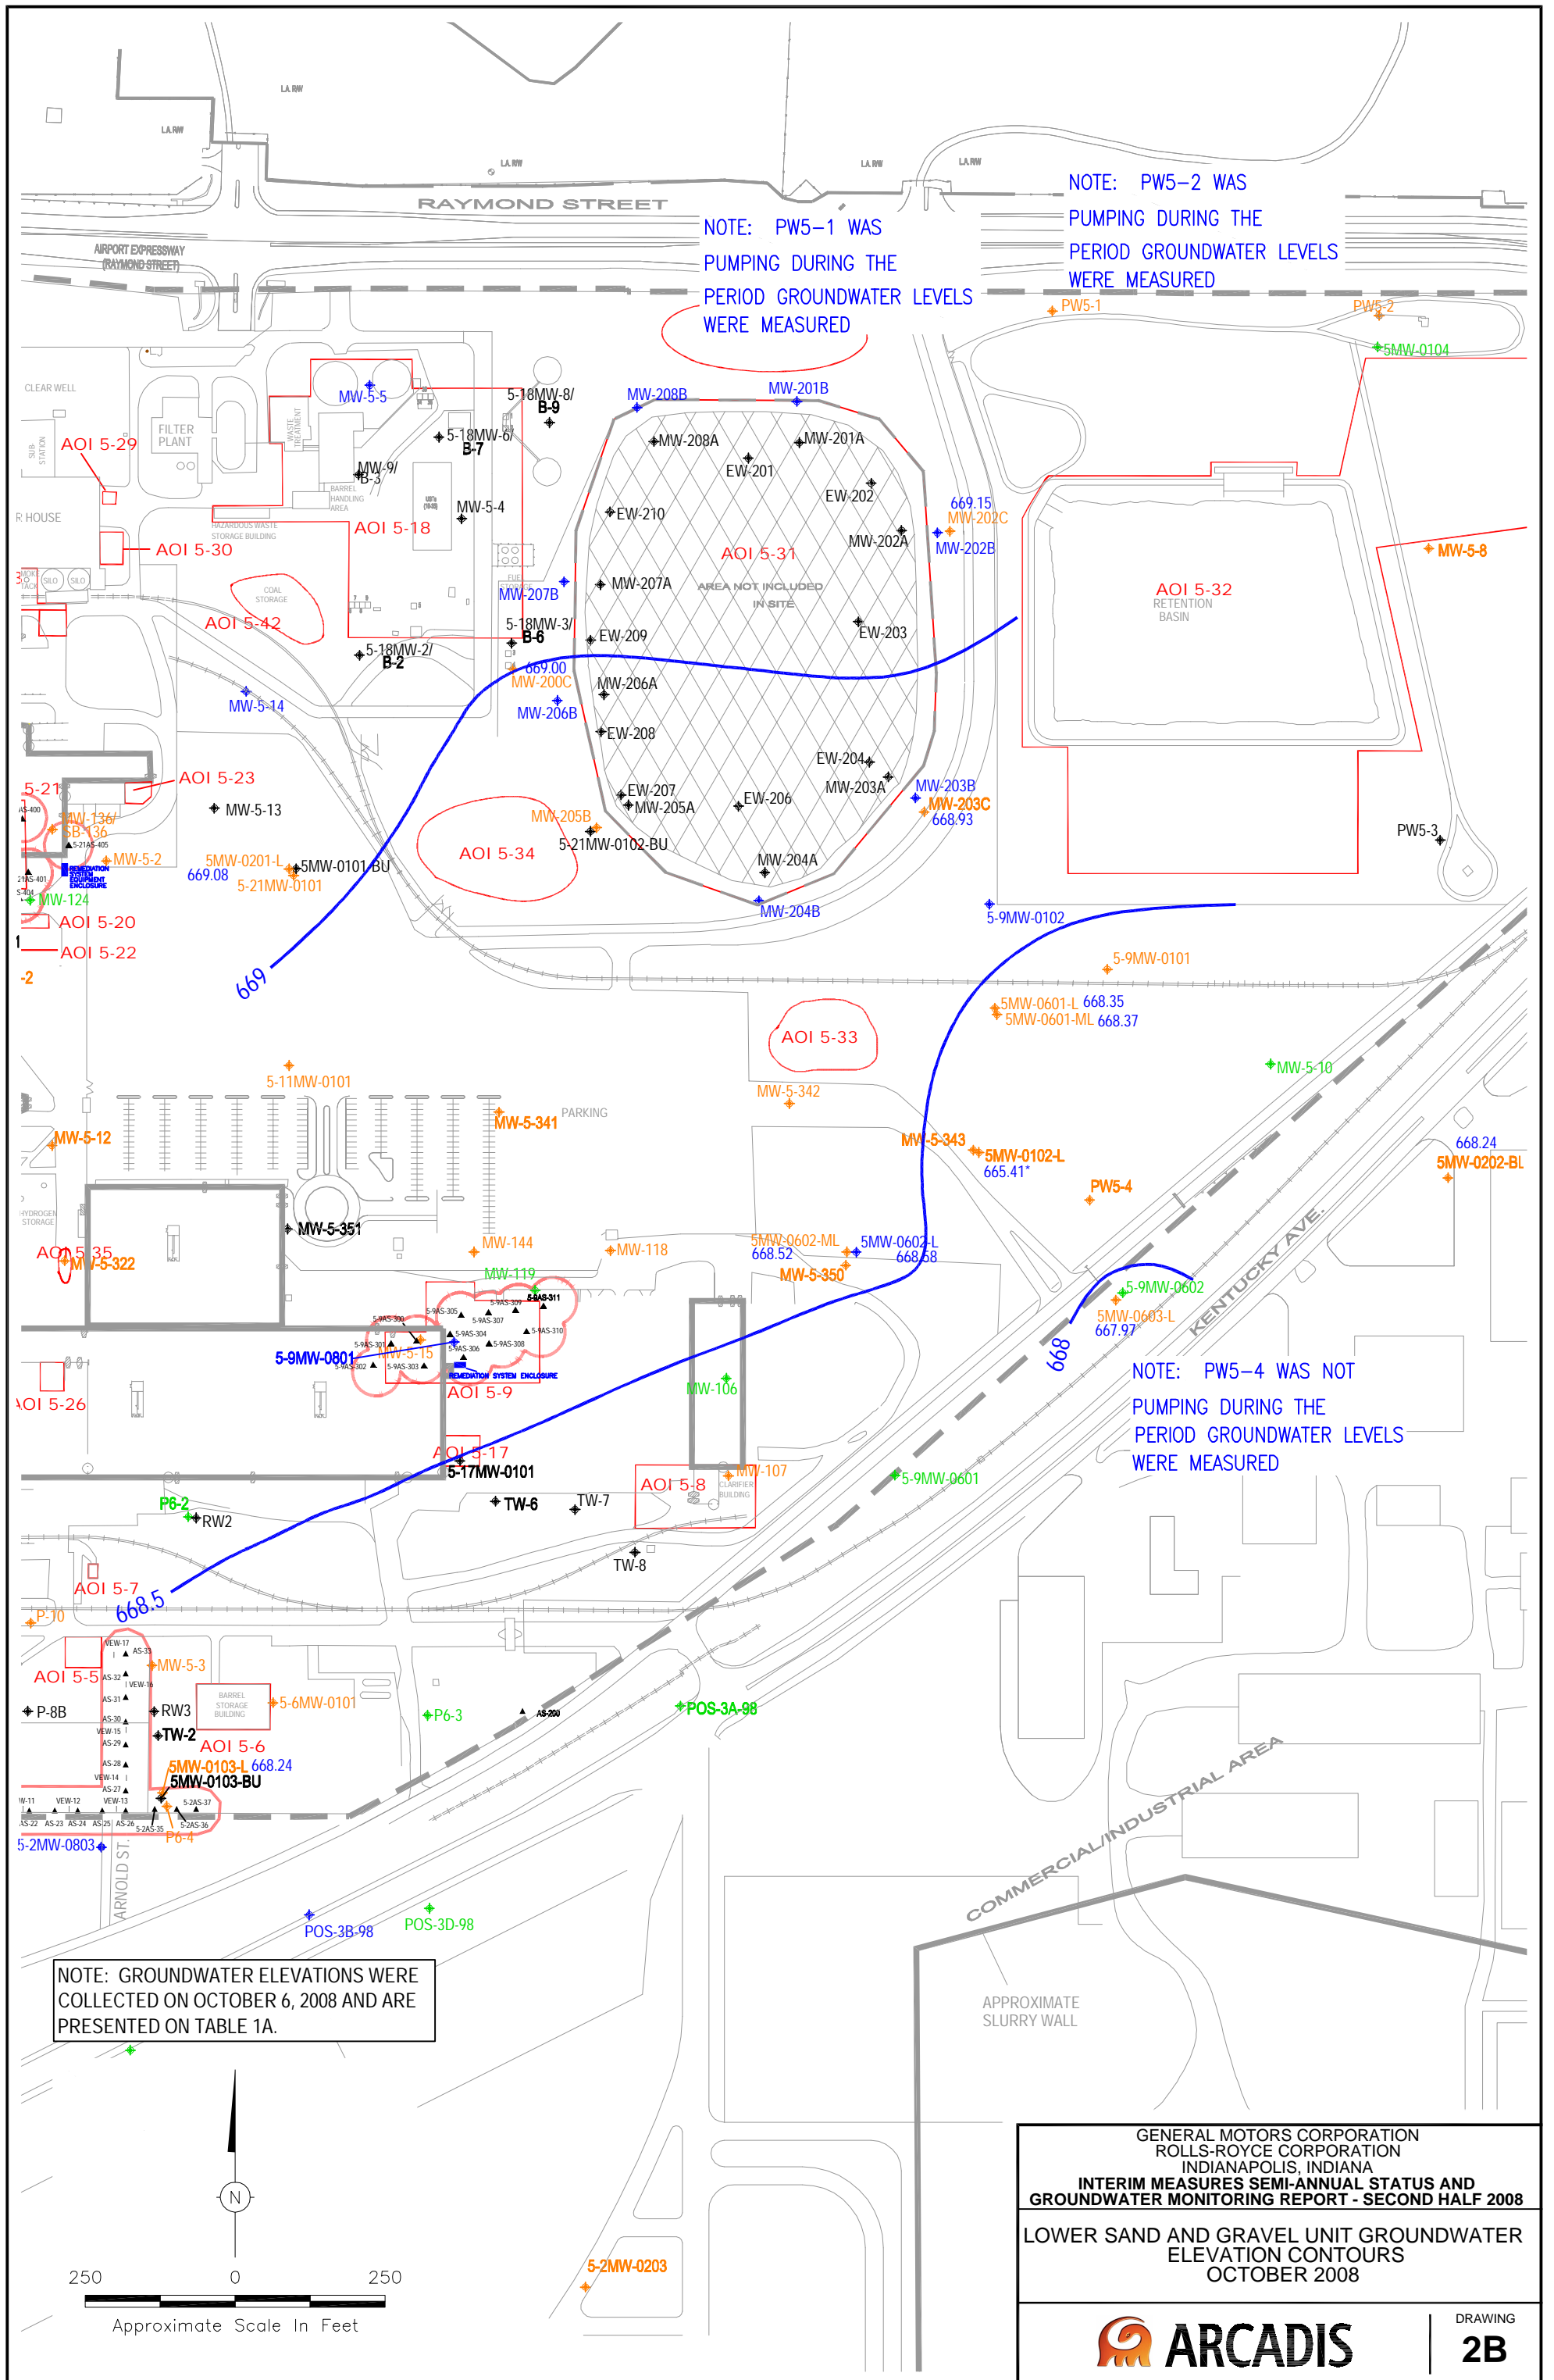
LA RW
LA RW
LA RW
LA RW
LA RW
RAYMOND STREET
AIRPORT EXPRESSWAY (RAYMOND STREET)

NOTE: PW5-1 WAS PUMPING DURING THE PERIOD GROUNDWATER LEVELS WERE MEASURED

NOTE: PW5-2 WAS PUMPING DURING THE PERIOD GROUNDWATER LEVELS WERE MEASURED

PW5-1
PW5-2
5MW-0104
CLEAR WELL
SUB-STATION
AOI 5-29
FILTER PLANT
MW-5-5
WASTE TREATMENT
5-18MW-8/ B-9
5-18MW-6/ B-7
MW-9/ B-3
BARREL HANDLING AREA
MW-5-4
AOI 5-18
HAZARDOUS WASTE STORAGE BUILDING
R HOUSE
AOI 5-30
SILO SILO SILO
COAL STORAGE
AOI 5-42
FUEL STORAGE
MW-207B
5-18MW-3/ B-6
5-18MW-2/ B-2
MW-5-14
MW-208B
MW-201B
MW-208A
MW-201A
EW-201
EW-202
EW-210
669.15
MW-202C
MW-202B
MW-202A
AOI 5-31
MW-207A
AREA NOT INCLUDED IN SITE
EW-209
EW-203
669.00
MW-200C
MW-206A
MW-206B
EW-208
AOI 5-32
RETENTION BASIN
MW-5-8
AOI 5-23
MW-5-13
5-21
5MW-136/ SB-136
5-21AS-405
REMEDIATION SYSTEM EQUIPMENT ENCLOSURE
MW-5-2
5MW-0201-L
669.08
5-21MW-0101
5MW-0101-BU
MW-205B
AOI 5-34
5-21MW-0102-BU
EW-207
MW-205A
EW-206
EW-204
MW-203A
MW-203B
MW-203C
668.93
MW-204A
MW-204B
PW5-3
MW-124
AOI 5-20
AOI 5-22
-2
669
5-9MW-0102
5-9MW-0101
5MW-0601-L 668.35
5MW-0601-ML 668.37
AOI 5-33
5-11MW-0101
MW-5-342
MW-5-10
MW-5-12
MW-5-341
PARKING
MW-5-343
5MW-0102-L
665.41*
668.24
5MW-0202-BL
PW5-4
HYDROGEN STORAGE
MW-5-351
AOI 5-35
MW-5-322
MW-144
MW-118
5MW-0602-ML
668.52
5MW-0602-L
668.58
MW-5-350
MW-119
5-9MW-0602
5MW-0603-L
667.97
KENTUCKY AVE.
668
5-9MW-0801
MW-5-15
REMEDIATION SYSTEM ENCLOSURE
AOI 5-9
AOI 5-26
MW-106
NOTE: PW5-4 WAS NOT PUMPING DURING THE PERIOD GROUNDWATER LEVELS WERE MEASURED
AOI 5-17
5-17MW-0101
MW-107
AOI 5-8
CLARIFIER BUILDING
5-9MW-0601
P6-2
RW2
TW-6
TW-7
TW-8
AOI 5-7
668.5
P-10
AOI 5-5
MW-5-3
BARREL STORAGE BUILDING
5-6MW-0101
P-8B
RW3
TW-2
AOI 5-6
P6-3
AS-200
POS-3A-98
5MW-0103-L 668.24
5MW-0103-BU
P6-4
5-2MW-0803
ARNOLD ST.
COMMERCIAL/INDUSTRIAL AREA
POS-3B-98
POS-3D-98
NOTE: GROUNDWATER ELEVATIONS WERE COLLECTED ON OCTOBER 6, 2008 AND ARE PRESENTED ON TABLE 1A.
APPROXIMATE SLURRY WALL
N
250 0 250
Approximate Scale In Feet
5-2MW-0203
GENERAL MOTORS CORPORATION
ROLLS-ROYCE CORPORATION
INDIANAPOLIS, INDIANA
INTERIM MEASURES SEMI-ANNUAL STATUS AND GROUNDWATER MONITORING REPORT - SECOND HALF 2008
LOWER SAND AND GRAVEL UNIT GROUNDWATER ELEVATION CONTOURS OCTOBER 2008
ARCADIS
DRAWING
2B